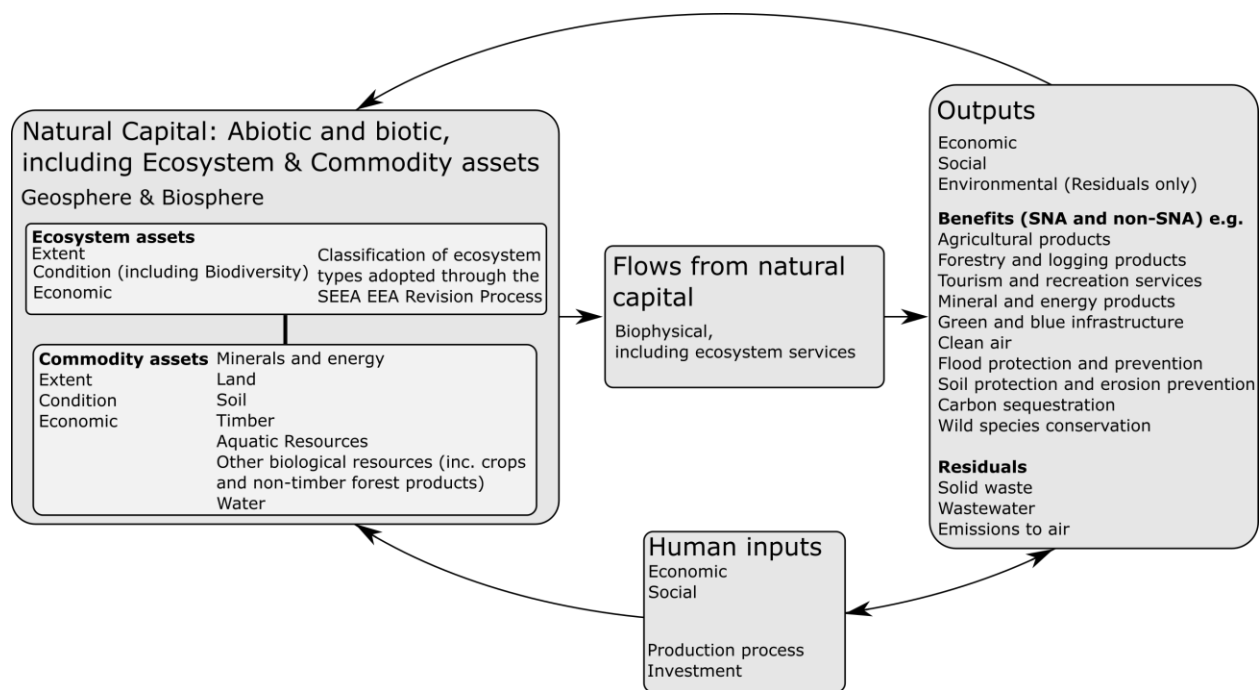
Natural Capital: Abiotic and biotic, including Ecosystem & Commodity assets

Geosphere & Biosphere

**Ecosystem assets**
Extent
Condition (including Biodiversity)
Economic

Classification of ecosystem types adopted through the SEEA EEA Revision Process

**Commodity assets**
Extent
Condition
Economic

Minerals and energy
Land
Soil
Timber
Aquatic Resources
Other biological resources (inc. crops and non-timber forest products)
Water

Flows from natural capital

Biophysical, including ecosystem services

Outputs

Economic
Social
Environmental (Residuals only)

**Benefits (SNA and non-SNA) e.g.**
Agricultural products
Forestry and logging products
Tourism and recreation services
Mineral and energy products
Green and blue infrastructure
Clean air
Flood protection and prevention
Soil protection and erosion prevention
Carbon sequestration
Wild species conservation

**Residuals**
Solid waste
Wastewater
Emissions to air

Human inputs
Economic
Social

Production process
Investment